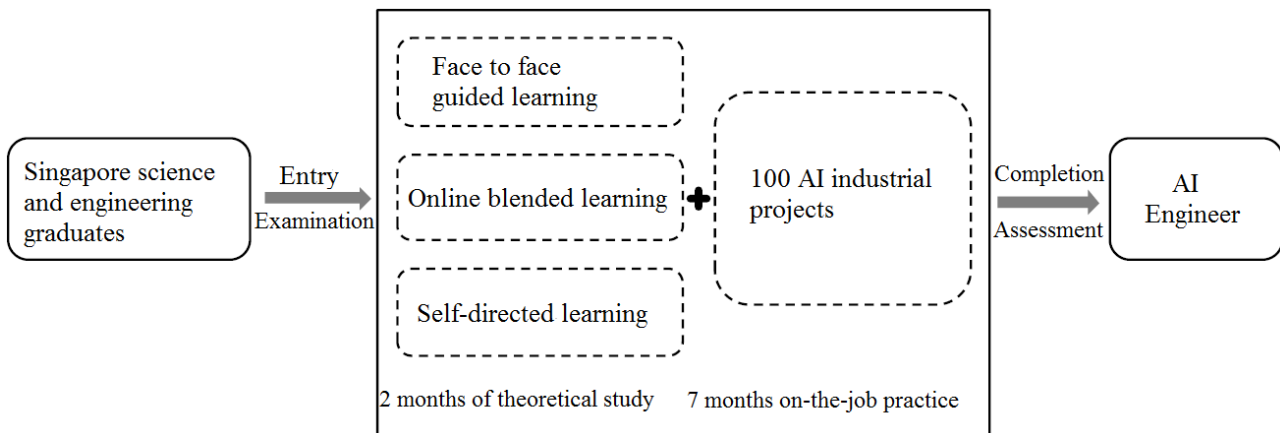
Singapore science and engineering graduates

Entry
Examination

Face to face guided learning

Online blended learning

Self-directed learning

+

100 AI industrial projects

2 months of theoretical study

7 months on-the-job practice

Completion
Assessment

AI Engineer